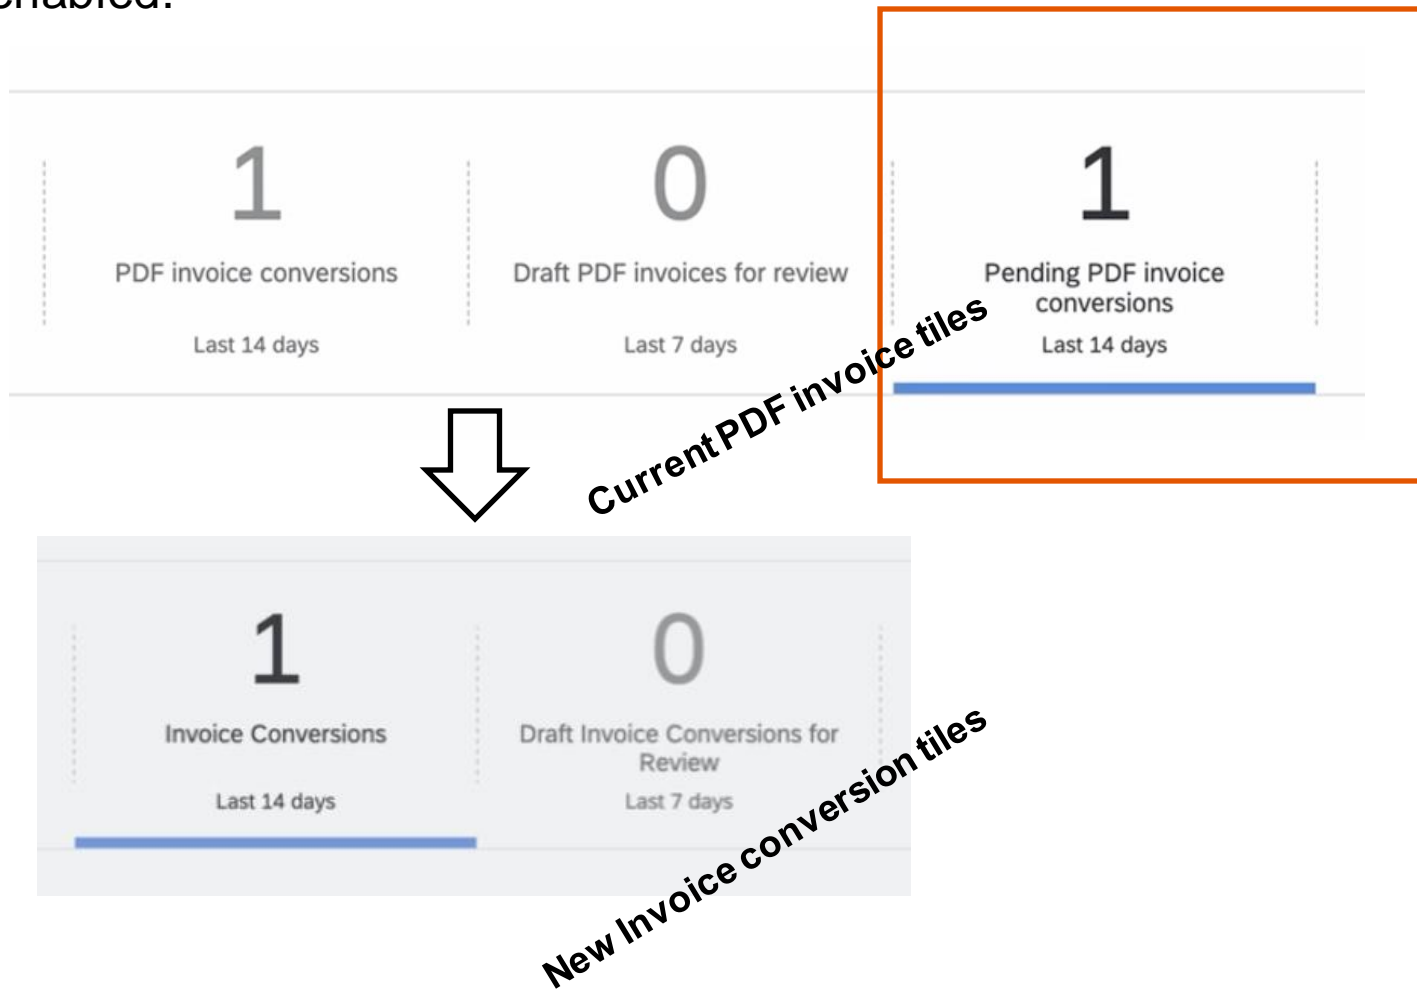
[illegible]

1
PDF invoice conversions
Last 14 days

0
Draft PDF invoices for review
Last 7 days

1
Pending PDF invoice conversions
Last 14 days

Current PDF invoice tiles

1
Invoice Conversions
Last 14 days

0
Draft Invoice Conversions for Review
Last 7 days

New Invoice conversion tiles